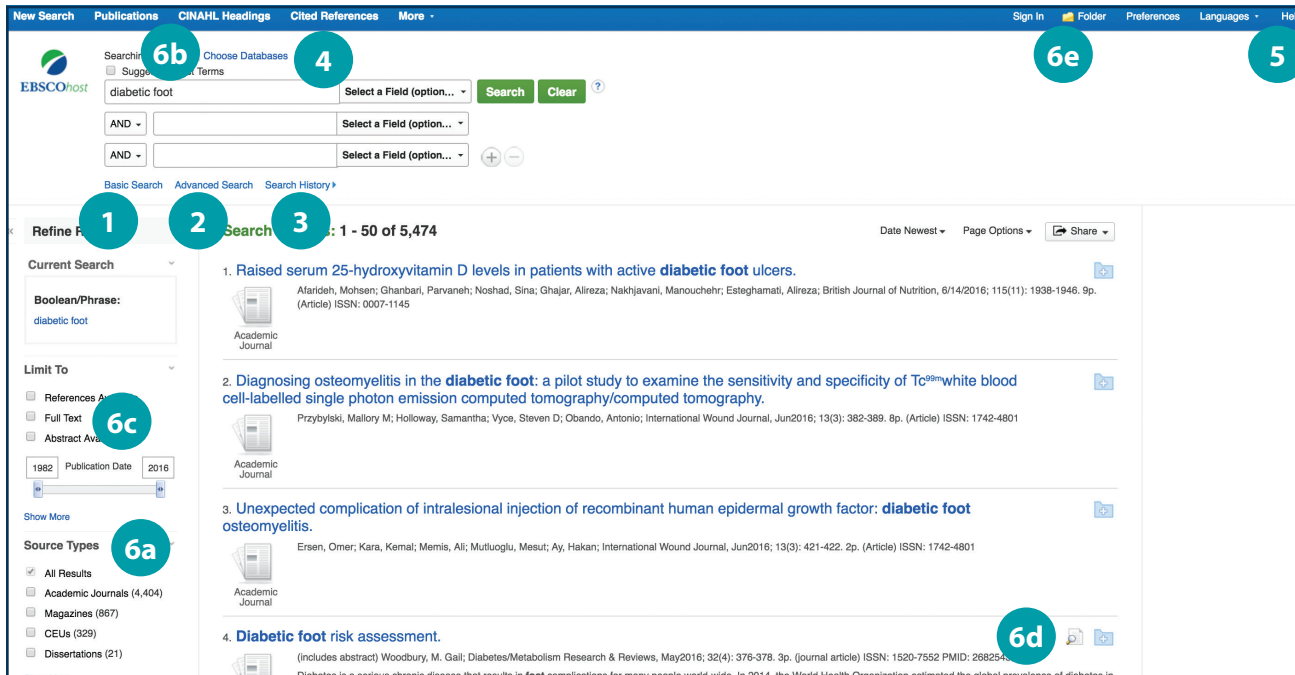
New Search Publications CINAHL Headings Cited References More

Sign In Folder Preferences Languages He

EBSCOhost

Searchi 6b Choose Databases 4

Sugge t Terms

diabetic foot Select a Field (option... Search Clear ?

AND Select a Field (option...

AND Select a Field (option...

Basic Search Advanced Search Search History

6e 5

Refine 1 2 Search 3 s: 1 - 50 of 5,474

Date Newest Page Options Share

Current Search

Boolean/Phrase:
diabetic foot

Limit To

References A
Full Text 6c
Abstract Ava

1982 Publication Date 2016

Show More

Source Types 6a

All Results
Academic Journals (4,404)
Magazines (867)
CEUs (329)
Dissertations (21)

1. Raised serum 25-hydroxyvitamin D levels in patients with active **diabetic foot** ulcers.

Afarideh, Mohsen; Ghanbari, Parvaneh; Noshad, Sina; Ghajar, Alireza; Nakhjavani, Manouchehr; Esteghamati, Alireza; British Journal of Nutrition, 6/14/2016; 115(11): 1938-1946. 9p. (Article) ISSN: 0007-1145

Academic Journal

2. Diagnosing osteomyelitis in the **diabetic foot**: a pilot study to examine the sensitivity and specificity of Tc$^{99m}$white blood cell-labelled single photon emission computed tomography/computed tomography.

Przybylski, Mallory M; Holloway, Samantha; Vyce, Steven D; Obando, Antonio; International Wound Journal, Jun2016; 13(3): 382-389. 8p. (Article) ISSN: 1742-4801

Academic Journal

3. Unexpected complication of intralesional injection of recombinant human epidermal growth factor: **diabetic foot** osteomyelitis.

Ersen, Omer; Kara, Kemal; Memis, Ali; Mutluoglu, Mesut; Ay, Hakan; International Wound Journal, Jun2016; 13(3): 421-422. 2p. (Article) ISSN: 1742-4801

Academic Journal

4. **Diabetic foot** risk assessment.

6d

(includes abstract) Woodbury, M. Gail; Diabetes/Metabolism Research & Reviews, May2016; 32(4): 376-378. 3p. (journal article) ISSN: 1520-7552 PMID: 268254

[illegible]